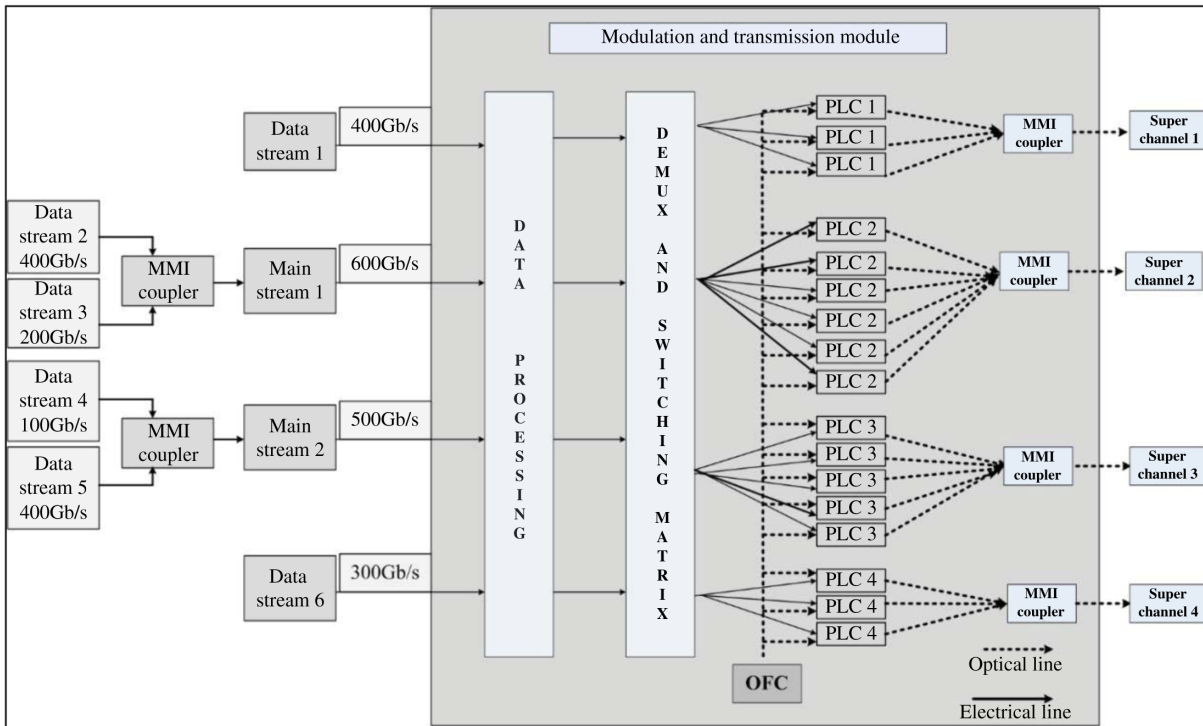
Modulation and transmission module

Data stream 1

400Gb/s

Data stream 2 400Gb/s

Data stream 3 200Gb/s

MMI coupler

Main stream 1

600Gb/s

Data stream 4 100Gb/s

Data stream 5 400Gb/s

MMI coupler

Main stream 2

500Gb/s

Data stream 6

300Gb/s

D A T A P R O C E S S I N G

D E M U X A N D S W I T C H I N G M A T R I X

PLC 1
PLC 1
PLC 1

MMI coupler

Super channel 1

PLC 2
PLC 2
PLC 2
PLC 2
PLC 2
PLC 2

MMI coupler

Super channel 2

PLC 3
PLC 3
PLC 3
PLC 3
PLC 3

MMI coupler

Super channel 3

PLC 4
PLC 4
PLC 4

MMI coupler

Super channel 4

Optical line

OFC

Electrical line